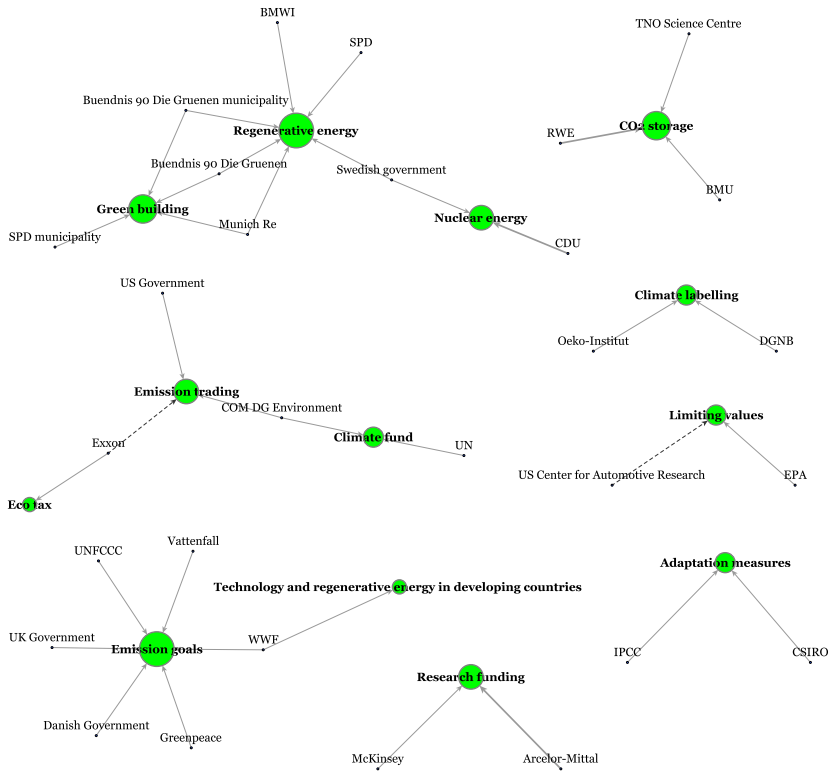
BMWI

SPD

TNO Science Centre

Buendnis 90 Die Gruenen municipality

Regenerative energy

RWE

$CO_2$ storage

Buendnis 90 Die Gruenen

Swedish government

BMU

Green building

Nuclear energy

SPD municipality

Munich Re

CDU

US Government

Climate labelling

Oeko-Institut

DGNB

Emission trading

COM DG Environment

Limiting values

Climate fund

Exxon

UN

US Center for Automotive Research

EPA

Eco tax

UNFCCC

Vattenfall

Adaptation measures

Technology and regenerative energy in developing countries

UK Government

WWF

Emission goals

IPCC

CSIRO

Research funding

Danish Government

Greenpeace

McKinsey

Arcelor-Mittal